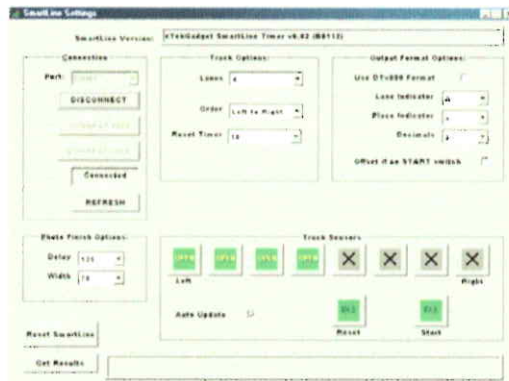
SmartLine Settings

SmartLine Version: eTekGadget SmartLine Timer v6.02 (B8112)

Connection

Port: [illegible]

DISCONNECT

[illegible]

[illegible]

Connected

REFRESH

Track Options

Lanes 4

Order Left to Right

Reset Timer 10

Output Format Options

Use DTx000 Format

Lane Indicator A

Place Indicator !

Decimals 4

Offset if on START switch

Photo Finish Options

Delay 125

Width 70

Track Sensors

OPEN OPEN OPEN OPEN

Left

Right

Auto Update

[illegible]

Reset

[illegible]

Start

Reset SmartLine

Get Results